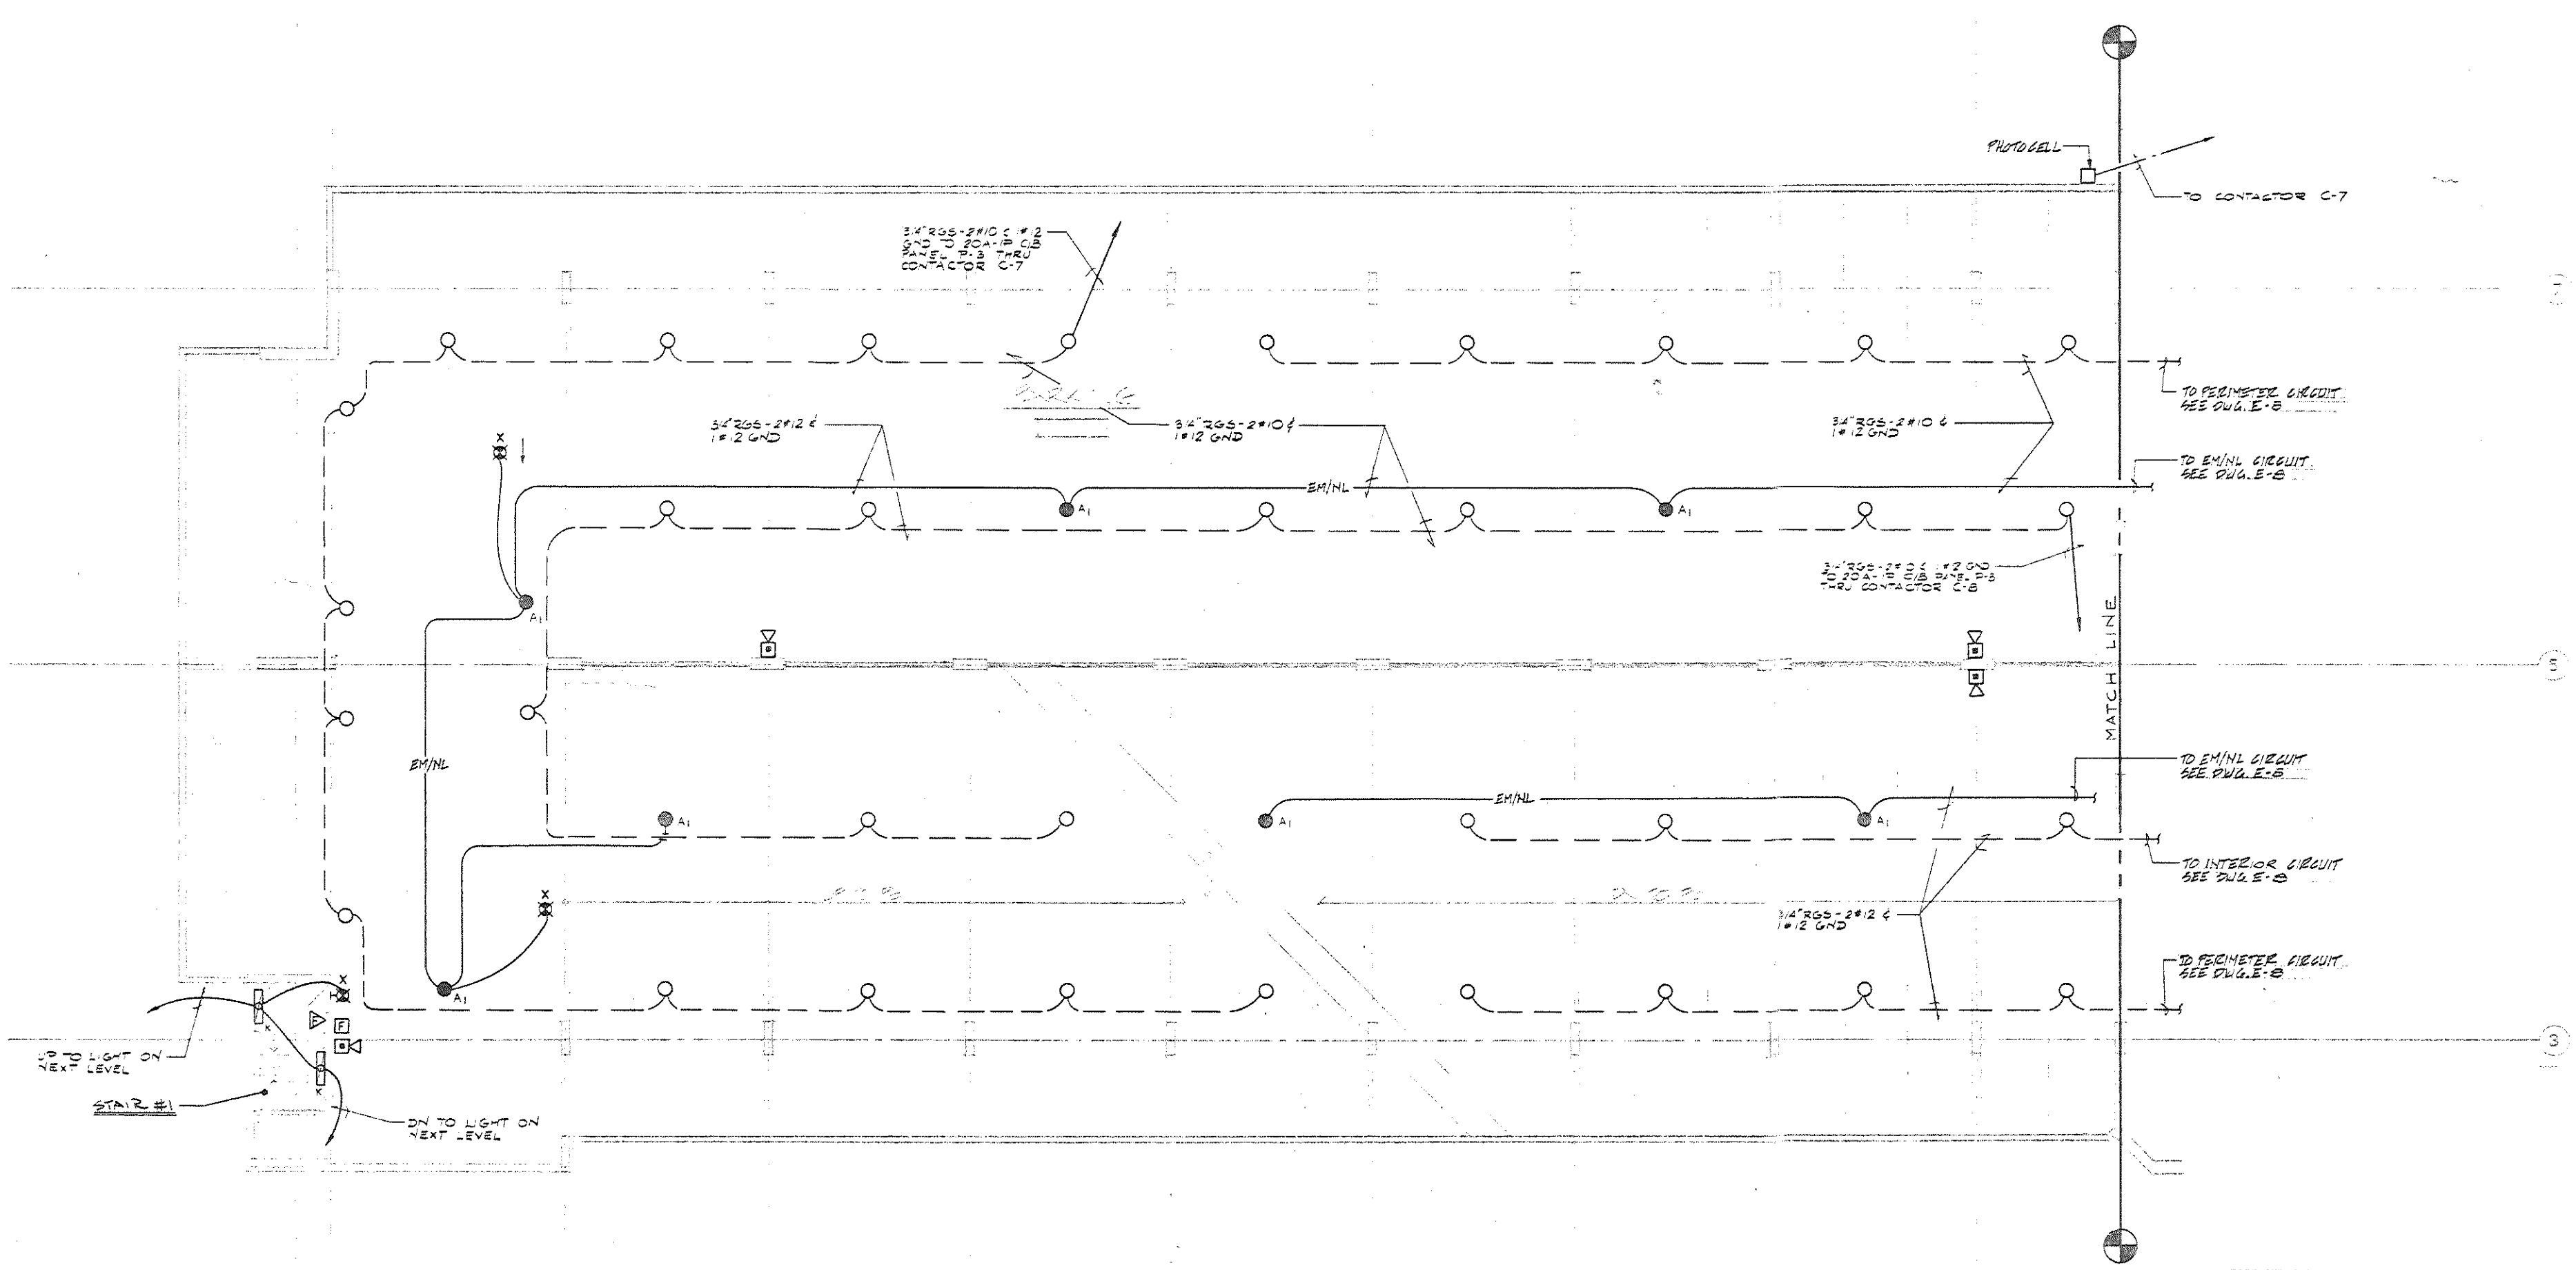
PHOTOCELL

TO CONTACTOR C-7

3/4"RGS-2#10 & 1#12 GND TO 20A-1P C/B PANEL P-3 THRU CONTACTOR C-7

3/4"RGS-2#12 & 1#12 GND

3/4"RGS-2#10 & 1#12 GND

3/4"RGS-2#10 & 1#12 GND

TO PERIMETER CIRCUIT SEE DWG. E-8

TO EM/NL CIRCUIT SEE DWG. E-8

EM/NL

$A_1$

$A_1$

$A_1$

3/4"RGS-2#10 & 1#12 GND TO 20A-1P C/B PANEL P-3 THRU CONTACTOR C-8

MATCH LINE

5

EM/NL

TO EM/NL CIRCUIT SEE DWG. E-8

EM/NL

$A_1$

$A_1$

$A_1$

TO INTERIOR CIRCUIT SEE DWG. E-8

3/4"RGS-2#12 & 1#12 GND

TO PERIMETER CIRCUIT SEE DWG. E-8

$A_1$

3

UP TO LIGHT ON NEXT LEVEL

STAIR #1

DN TO LIGHT ON NEXT LEVEL